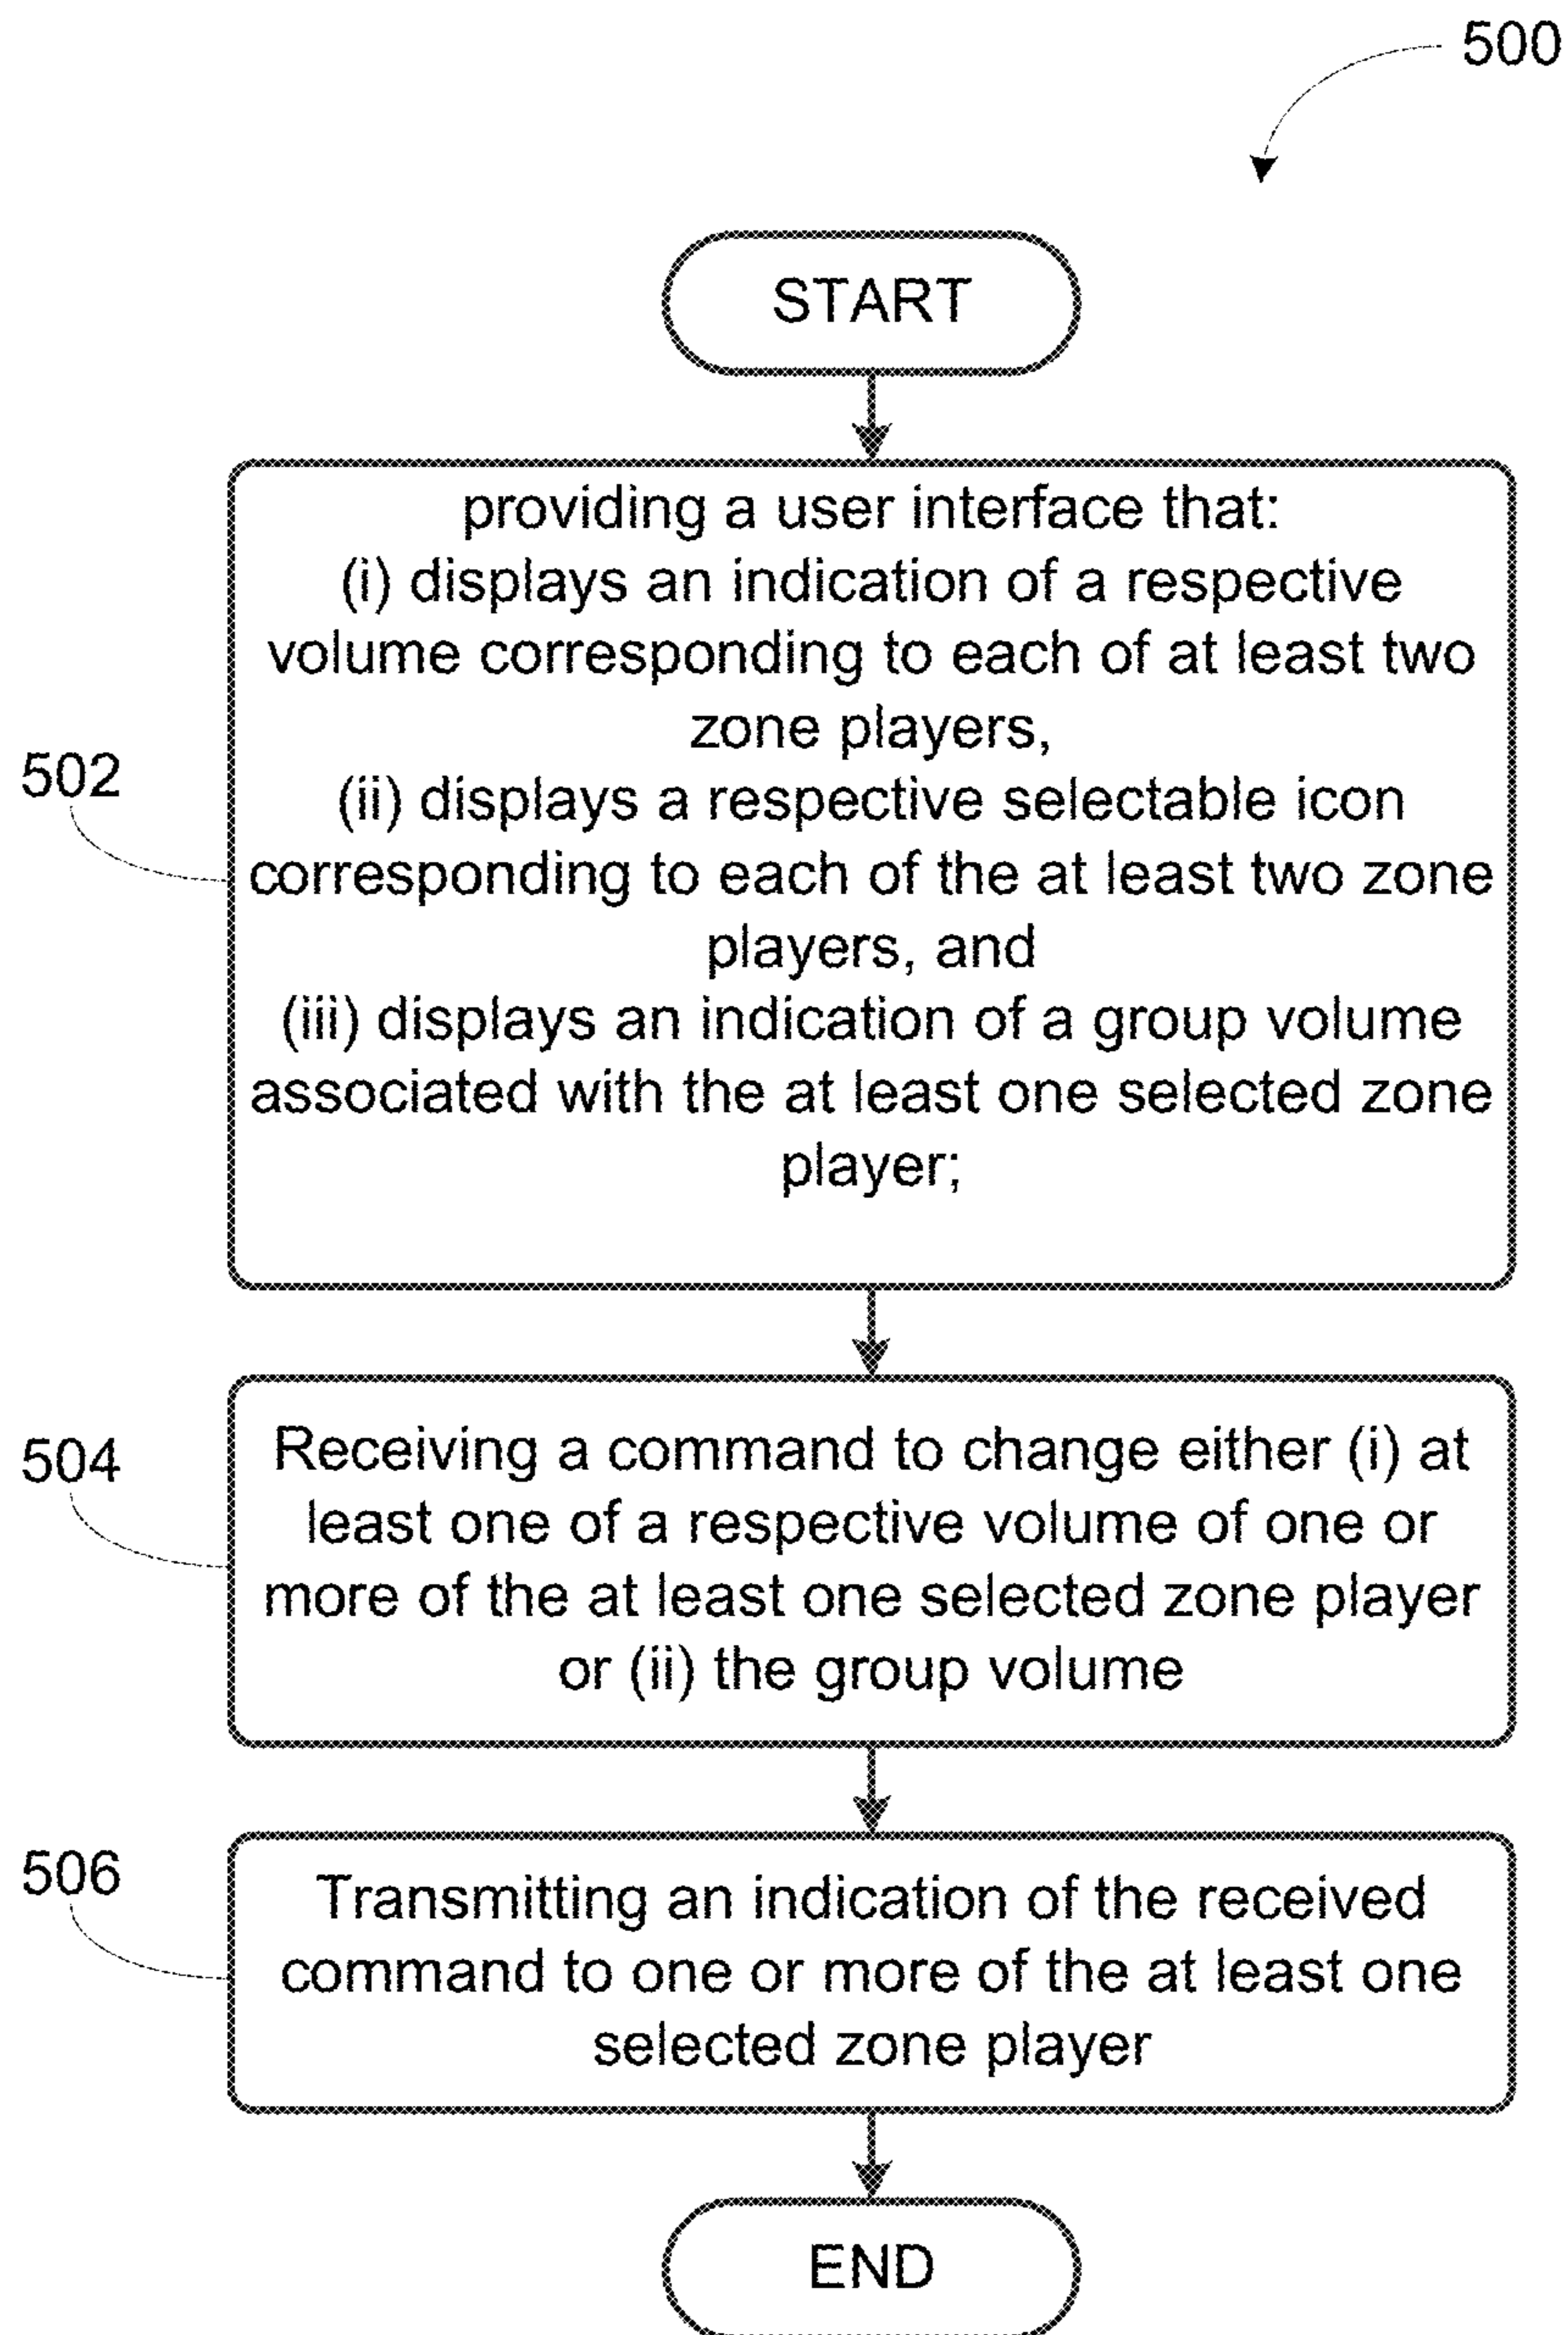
500

START

502

providing a user interface that:
(i) displays an indication of a respective volume corresponding to each of at least two zone players,
(ii) displays a respective selectable icon corresponding to each of the at least two zone players, and
(iii) displays an indication of a group volume associated with the at least one selected zone player;

504

Receiving a command to change either (i) at least one of a respective volume of one or more of the at least one selected zone player or (ii) the group volume

506

Transmitting an indication of the received command to one or more of the at least one selected zone player

END